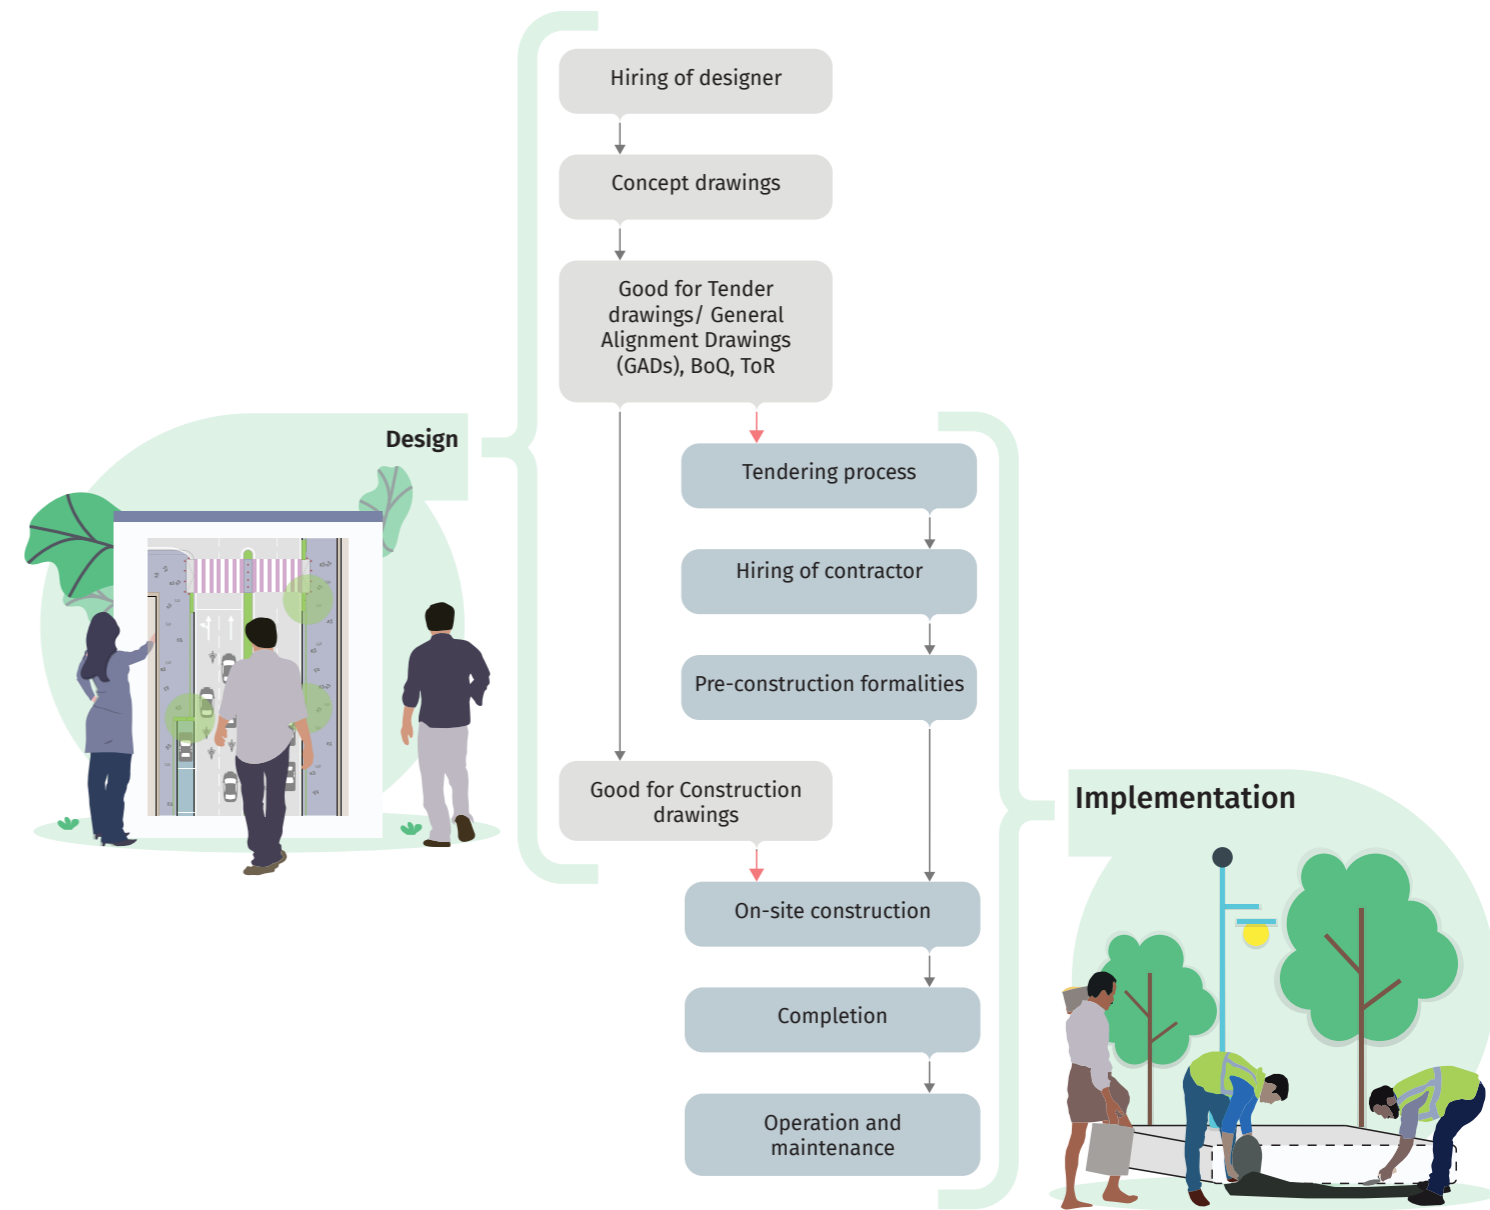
Hiring of designer

Concept drawings

Good for Tender drawings/ General Alignment Drawings (GADs), BoQ, ToR

Design

Tendering process

Hiring of contractor

Pre-construction formalities

Good for Construction drawings

Implementation

On-site construction

Completion

Operation and maintenance